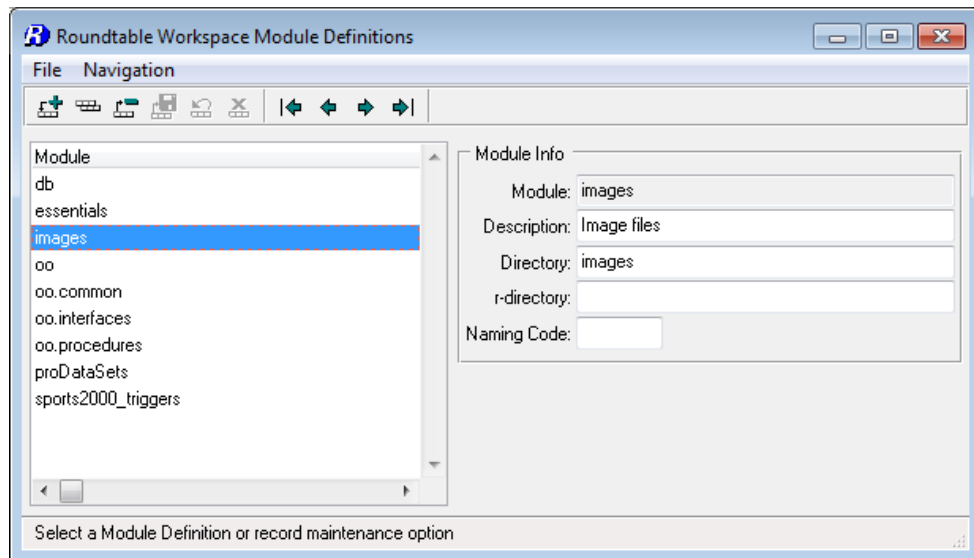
Roundtable Workspace Module Definitions

File Navigation

| Module |
|---|
| db |
| essentials |
| images |
| oo |
| oo.common |
| oo.interfaces |
| oo.procedures |
| proDataSets |
| sports2000_triggers |

Module Info

Module: images

Description: Image files

Directory: images

r-directory:

Naming Code:

Select a Module Definition or record maintenance option